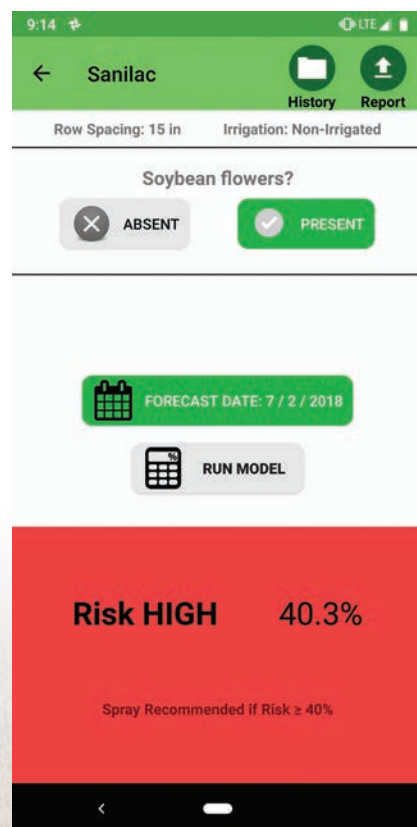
9:14

LTE

Sanilac

History Report

Row Spacing: 15 in Irrigation: Non-Irrigated

Soybean flowers?

ABSENT

PRESENT

FORECAST DATE: 7 / 2 / 2018

RUN MODEL

Risk HIGH 40.3%

Spray Recommended if Risk ≥ 40%